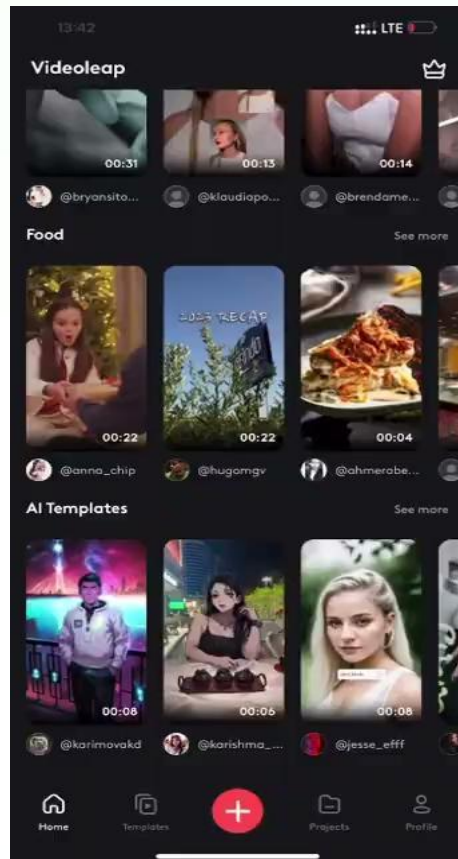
13:42

LTE

Videoleap

00:31
@bryansito...

00:13
@klaudiapo...

00:14
@brendame...

Food

See more

00:22
@anna_chip

2023 RECAP
00:22
@hugomgv

00:04
@ahmerabe...

AI Templates

See more

00:08
@karimovakd

00:06
@karishma_...

00:08
@jesse_efff

Home

Templates

Projects

Profile